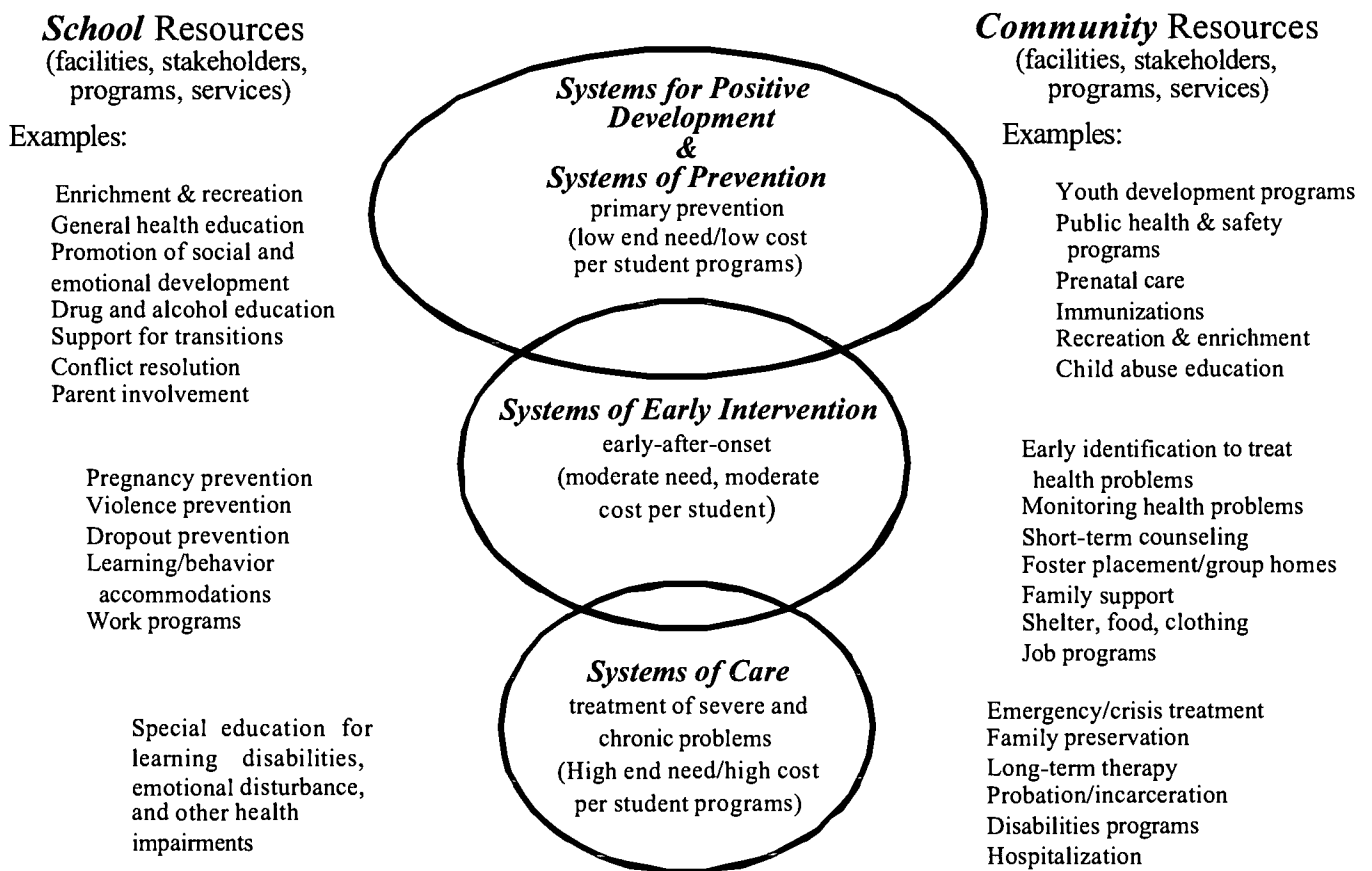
*School* Resources
(facilities, stakeholders, programs, services)

Examples:

Enrichment & recreation
General health education
Promotion of social and emotional development
Drug and alcohol education
Support for transitions
Conflict resolution
Parent involvement

Pregnancy prevention
Violence prevention
Dropout prevention
Learning/behavior accommodations
Work programs

Special education for learning disabilities, emotional disturbance, and other health impairments

*Systems for Positive Development & Systems of Prevention*
primary prevention
(low end need/low cost per student programs)

*Systems of Early Intervention*
early-after-onset
(moderate need, moderate cost per student)

*Systems of Care*
treatment of severe and chronic problems
(High end need/high cost per student programs)

*Community* Resources
(facilities, stakeholders, programs, services)

Examples:

Youth development programs
Public health & safety programs
Prenatal care
Immunizations
Recreation & enrichment
Child abuse education

Early identification to treat health problems
Monitoring health problems
Short-term counseling
Foster placement/group homes
Family support
Shelter, food, clothing
Job programs

Emergency/crisis treatment
Family preservation
Long-term therapy
Probation/incarceration
Disabilities programs
Hospitalization